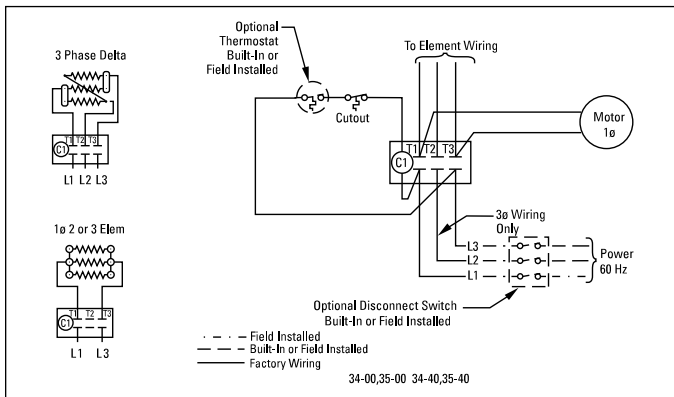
3 Phase Delta

C1 T1 T2 T3

L1 L2 L3

1ø 2 or 3 Elem

C1 T1 T2 T3

L1 L3

Optional Thermostat Built-In or Field Installed

Cutout

To Element Wiring

Motor 1ø

C1 T1 T2 T3

3ø Wiring Only

L3
L2
L1

Power 60 Hz

Optional Disconnect Switch Built-In or Field Installed

Field Installed
Built-In or Field Installed
Factory Wiring

34-00,35-00 34-40,35-40